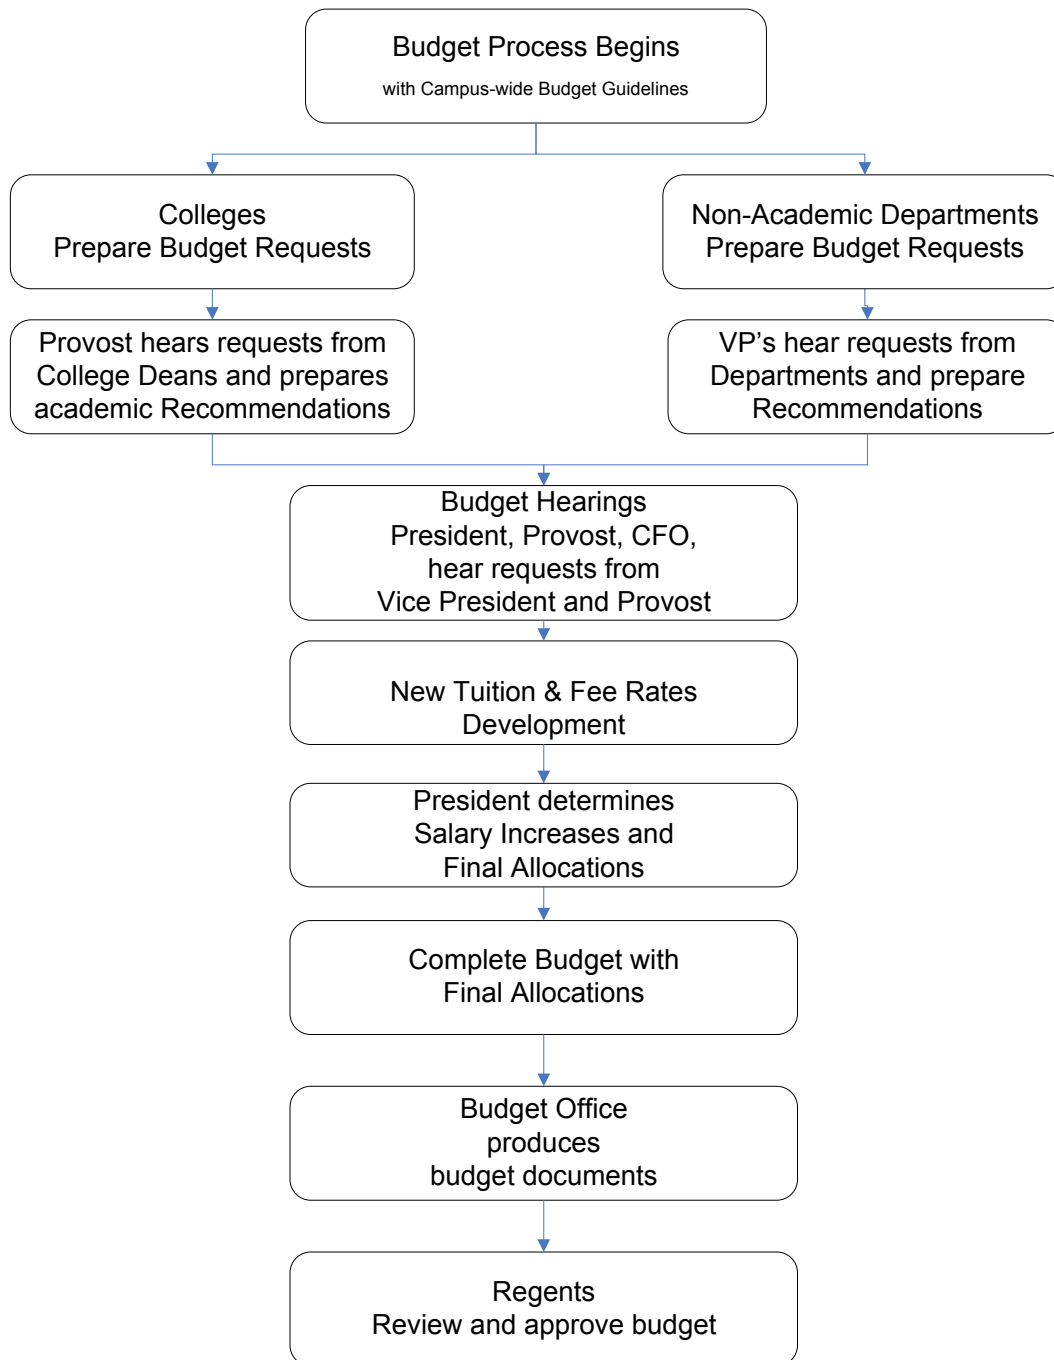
Budget Process Begins
with Campus-wide Budget Guidelines

Colleges
Prepare Budget Requests

Non-Academic Departments
Prepare Budget Requests

Provost hears requests from College Deans and prepares academic Recommendations

VP’s hear requests from Departments and prepare Recommendations

Budget Hearings
President, Provost, CFO, hear requests from Vice President and Provost

New Tuition & Fee Rates Development

President determines Salary Increases and Final Allocations

Complete Budget with Final Allocations

Budget Office produces budget documents

Regents
Review and approve budget